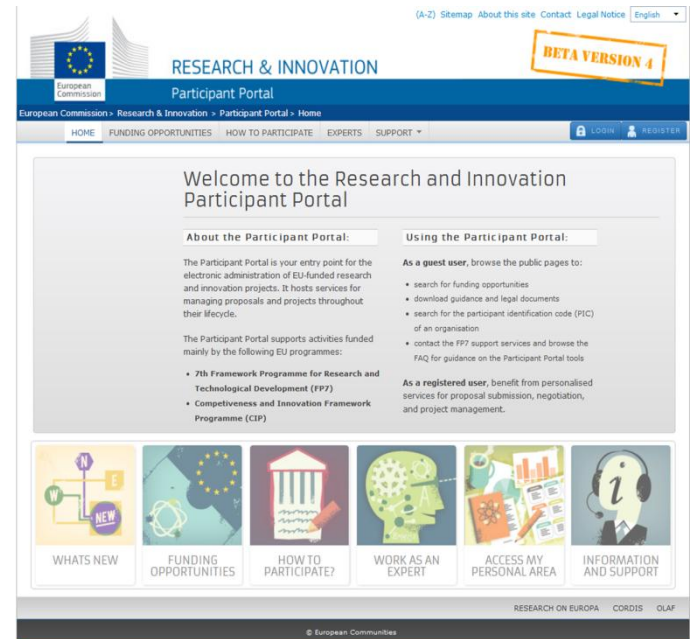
(A-Z) Sitemap About this site Contact Legal Notice English

European Commission

RESEARCH & INNOVATION

BETA VERSION 4

Participant Portal

European Commission > Research & Innovation > Participant Portal > Home

HOME FUNDING OPPORTUNITIES HOW TO PARTICIPATE EXPERTS SUPPORT ▾ LOGIN REGISTER

Welcome to the Research and Innovation Participant Portal

About the Participant Portal:

The Participant Portal is your entry point for the electronic administration of EU-funded research and innovation projects. It hosts services for managing proposals and projects throughout their lifecycle.

The Participant Portal supports activities funded mainly by the following EU programmes:

• 7th Framework Programme for Research and Technological Development (FP7)
• Competiveness and Innovation Framework Programme (CIP)

Using the Participant Portal:

As a guest user, browse the public pages to:

• search for funding opportunities
• download guidance and legal documents
• search for the participant identification code (PIC) of an organisation
• contact the FP7 support services and browse the FAQ for guidance on the Participant Portal tools

As a registered user, benefit from personalised services for proposal submission, negotiation, and project management.

N E W NEW

WHATS NEW

FUNDING OPPORTUNITIES

HOW TO PARTICIPATE?

WORK AS AN EXPERT

ACCESS MY PERSONAL AREA

INFORMATION AND SUPPORT

RESEARCH ON EUROPA CORDIS OLAF

© European Communities